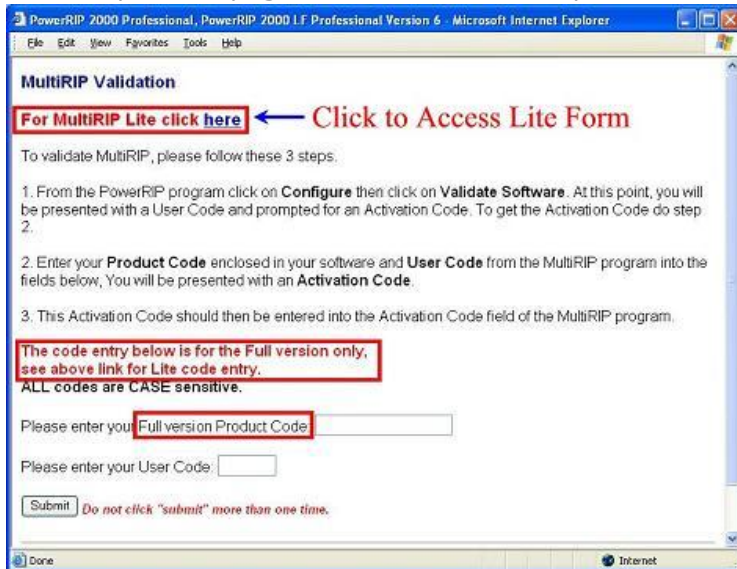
PowerRIP 2000 Professional, PowerRIP 2000 LF Professional Version 6 - Microsoft Internet Explorer

File Edit View Favorites Tools Help

MultiRIP Validation

For MultiRIP Lite click here ← Click to Access Lite Form

To validate MultiRIP, please follow these 3 steps.

1. From the PowerRIP program click on Configure then click on Validate Software. At this point, you will be presented with a User Code and prompted for an Activation Code. To get the Activation Code do step 2.

2. Enter your Product Code enclosed in your software and User Code from the MultiRIP program into the fields below, You will be presented with an Activation Code.

3. This Activation Code should then be entered into the Activation Code field of the MultiRIP program.

The code entry below is for the Full version only, see above link for Lite code entry.
ALL codes are CASE sensitive.

Please enter your Full version Product Code:

Please enter your User Code:

Submit Do not click "submit" more than one time.

Done

Internet